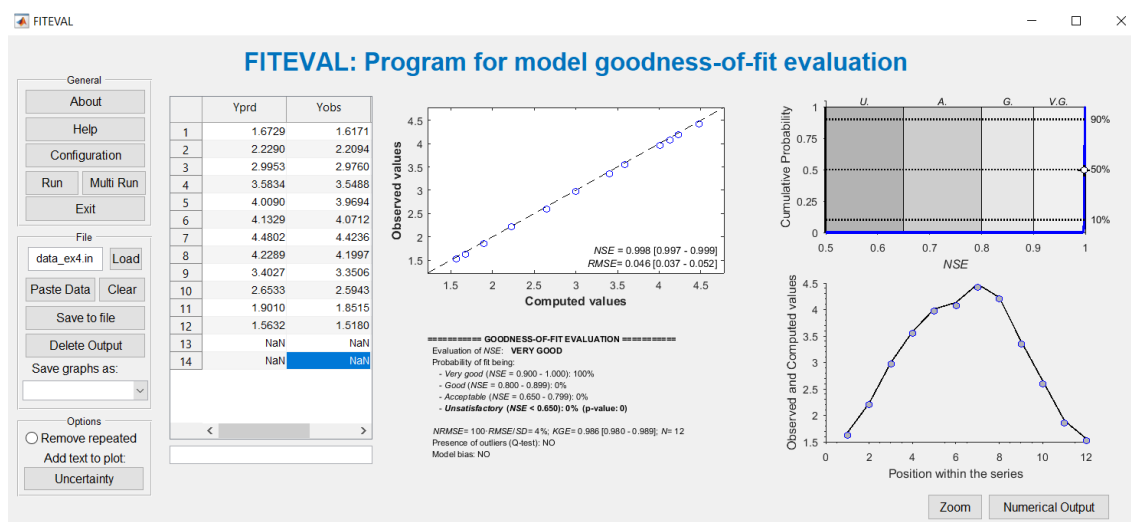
FITEVAL

FITEVAL: Program for model goodness-of-fit evaluation

General

About

Help

Configuration

Run

Multi Run

Exit

File

data_ex4.in

Load

Paste Data

Clear

Save to file

Delete Output

Save graphs as:

Options

Remove repeated

Add text to plot:

Uncertainty

| | Yprd | Yobs |
|---|---|---|
| 1 | 1.6729 | 1.6171 |
| 2 | 2.2290 | 2.2094 |
| 3 | 2.9953 | 2.9760 |
| 4 | 3.5834 | 3.5488 |
| 5 | 4.0090 | 3.9694 |
| 6 | 4.1329 | 4.0712 |
| 7 | 4.4802 | 4.4236 |
| 8 | 4.2289 | 4.1997 |
| 9 | 3.4027 | 3.3506 |
| 10 | 2.6533 | 2.5943 |
| 11 | 1.9010 | 1.8515 |
| 12 | 1.5632 | 1.5180 |
| 13 | NaN | NaN |
| 14 | NaN | NaN |

Observed values

4.5 4 3.5 3 2.5 2 1.5

1.5 2 2.5 3 3.5 4 4.5

Computed values

NSE = 0.998 [0.997 - 0.999]
RMSE = 0.046 [0.037 - 0.052]

========== GOODNESS-OF-FIT EVALUATION ==========
Evaluation of NSE: VERY GOOD
Probability of fit being:
- Very good (NSE = 0.900 - 1.000): 100%
- Good (NSE = 0.800 - 0.899): 0%
- Acceptable (NSE = 0.650 - 0.799): 0%
- Unsatisfactory (NSE < 0.650): 0% (p-value: 0)

NRMSE= 100·RMSE/SD= 4%; KGE= 0.986 [0.980 - 0.989]; N= 12
Presence of outliers (Q-test): NO
Model bias: NO

U. A. G. V.G.

Cumulative Probability

1 0.5 0

90%
50%
10%

0.5 0.6 0.7 0.8 0.9 1

NSE

Observed and Computed values

4.5 4 3.5 3 2.5 2 1.5

0 2 4 6 8 10 12

Position within the series

Zoom

Numerical Output